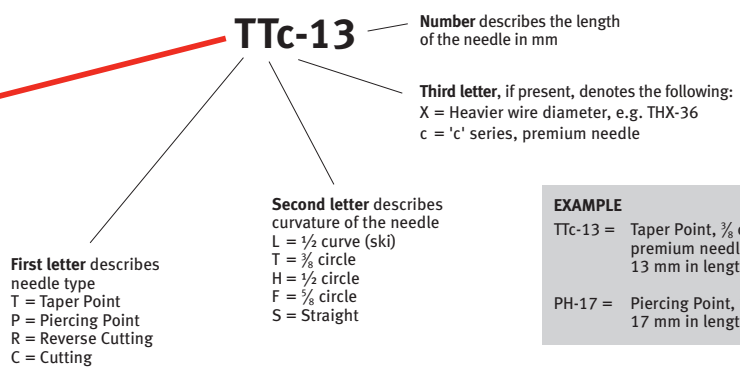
TTc-13

**Number** describes the length of the needle in mm

**Third letter**, if present, denotes the following:
X = Heavier wire diameter, e.g. THX-36
c = 'c' series, premium needle

**First letter** describes needle type
T = Taper Point
P = Piercing Point
R = Reverse Cutting
C = Cutting

**Second letter** describes curvature of the needle
L = ½ curve (ski)
T = ⅜ circle
H = ½ circle
F = ⅝ circle
S = Straight

**EXAMPLE**
TTc-13 = Taper Point, ⅜ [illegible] premium needl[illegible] 13 mm in lengt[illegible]

PH-17 = Piercing Point, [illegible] 17 mm in lengt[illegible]